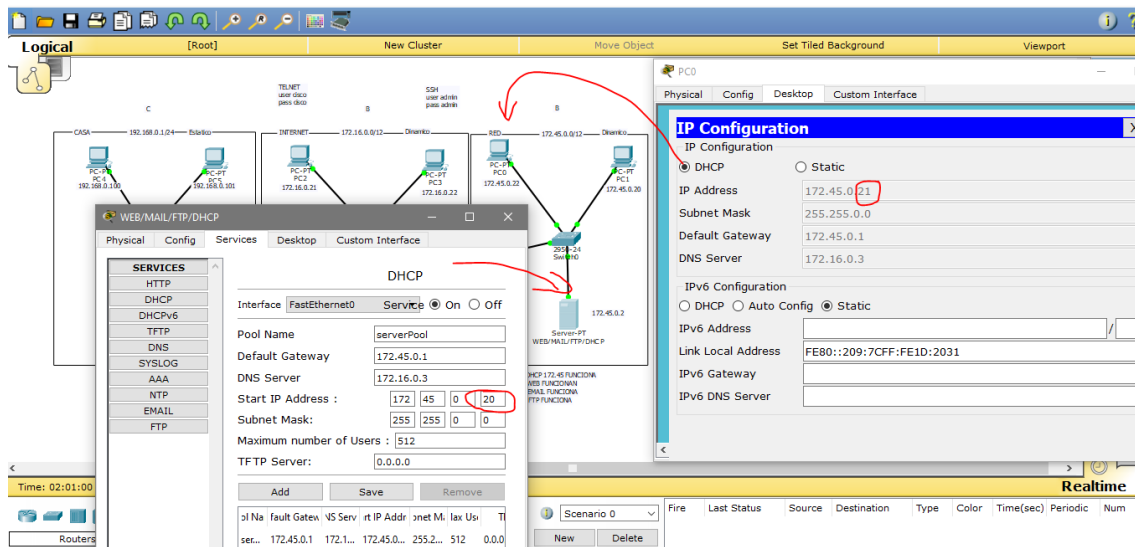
Logical [Root] New Cluster Move Object Set Tiled Background Viewport

TELNET
user disco
pass disco

SSH
user admin
pass admin

C B B

CASA 192.168.0.1/24 Estatico
PC-PT PC 4 192.168.0.100
PC-PT PC5 192.168.0.101

INTERNET 172.16.0.0/12 Dinamico
PC-PT PC2 172.16.0.21
PC-PT PC3 172.16.0.22

RED 172.45.0.0/12 Dinamico
PC-PT PC0 172.45.0.22
PC-PT PC1 172.45.0.20

2950-24 Switch0

172.45.0.2
Server-PT WEB/MAIL/FTP/DHCP

DHCP 172.45 FUNCIONA
WEB FUNCIONAN
EMAIL FUNCIONA
FTP FUNCIONA

WEB/MAIL/FTP/DHCP
Physical Config Services Desktop Custom Interface

SERVICES
HTTP
DHCP
DHCPv6
TFTP
DNS
SYSLOG
AAA
NTP
EMAIL
FTP

DHCP
Interface FastEthernet0 Service On Off
Pool Name serverPool
Default Gateway 172.45.0.1
DNS Server 172.16.0.3
Start IP Address : 172 45 0 20
Subnet Mask: 255 255 0 0
Maximum number of Users : 512
TFTP Server: 0.0.0.0
Add Save Remove

| ol Na | fault Gatew | NS Serv | rt IP Addr | onet Ma | lax Us | Tl |
|---|---|---|---|---|---|---|
| ser... | 172.45.0.1 | 172.1... | 172.45.0... | 255.2... | 512 | 0.0.0 |

PC0
Physical Config Desktop Custom Interface
IP Configuration
IP Configuration
DHCP Static
IP Address 172.45.0.21
Subnet Mask 255.255.0.0
Default Gateway 172.45.0.1
DNS Server 172.16.0.3
IPv6 Configuration
DHCP Auto Config Static
IPv6 Address /
Link Local Address FE80::209:7CFF:FE1D:2031
IPv6 Gateway
IPv6 DNS Server

Time: 02:01:00
Realtime
Routers
Scenario 0
New Delete
Fire Last Status Source Destination Type Color Time(sec) Periodic Num